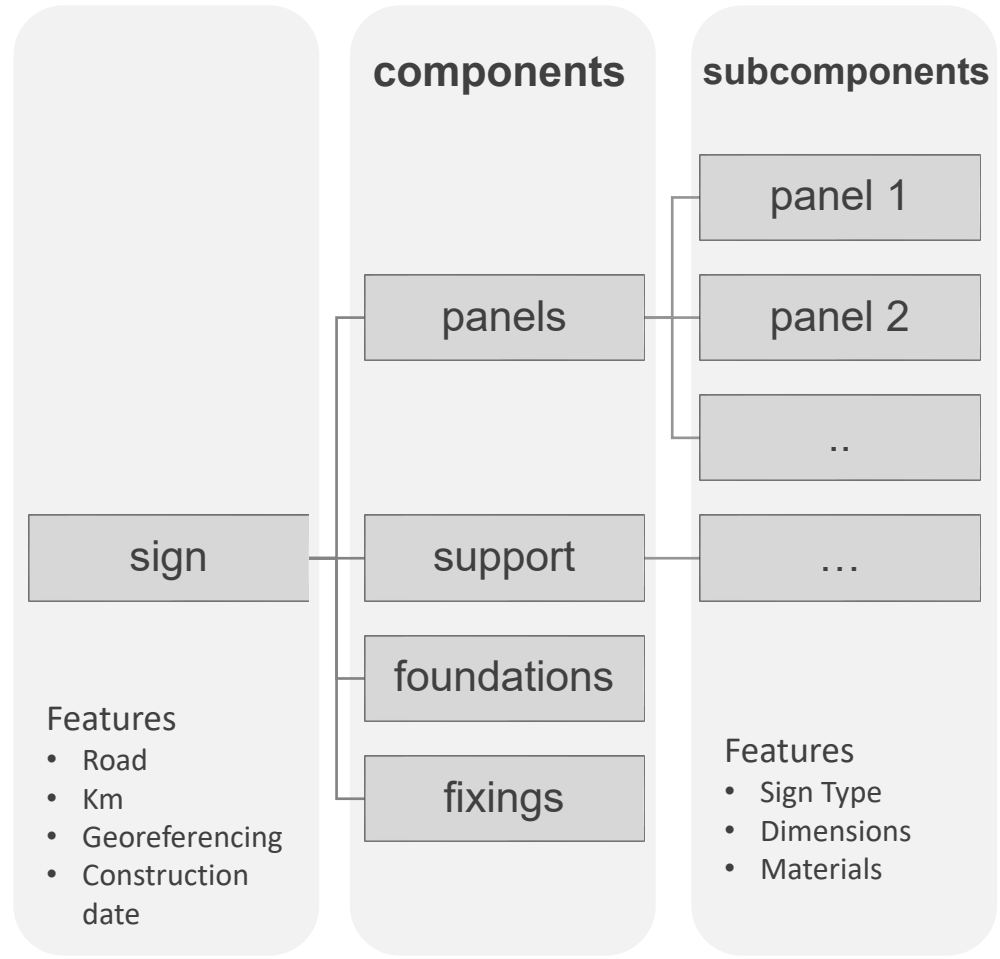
components

subcomponents

panel 1

panels

panel 2

..

sign

support

…

foundations

fixings

Features
- Road
- Km
- Georeferencing
- Construction date

Features
- Sign Type
- Dimensions
- Materials